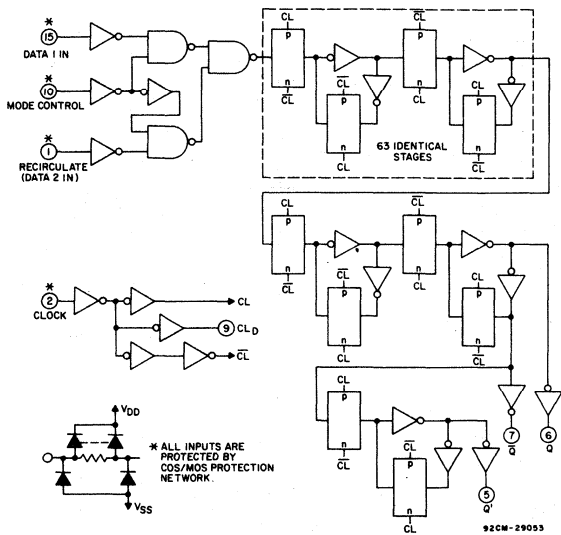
*
15
DATA 1 IN

10
MODE CONTROL

*
1
RECIRCULATE
(DATA 2 IN)

CL
p
n
$\overline{CL}$

$\overline{CL}$
p
n
CL

$\overline{CL}$
p
n
CL

CL
p
n
$\overline{CL}$

63 IDENTICAL
STAGES

CL
p
n
$\overline{CL}$

$\overline{CL}$
p
n
CL

$\overline{CL}$
p
n
CL

CL
p
n
$\overline{CL}$

*
2
CLOCK

CL
9 $CL_D$
$\overline{CL}$

$V_{DD}$
$V_{SS}$

* ALL INPUTS ARE PROTECTED BY COS/MOS PROTECTION NETWORK.

CL
p
n
$\overline{CL}$

$\overline{CL}$
p
n
CL

7
$\overline{Q}$

6
Q

5
Q'

92CM-29053